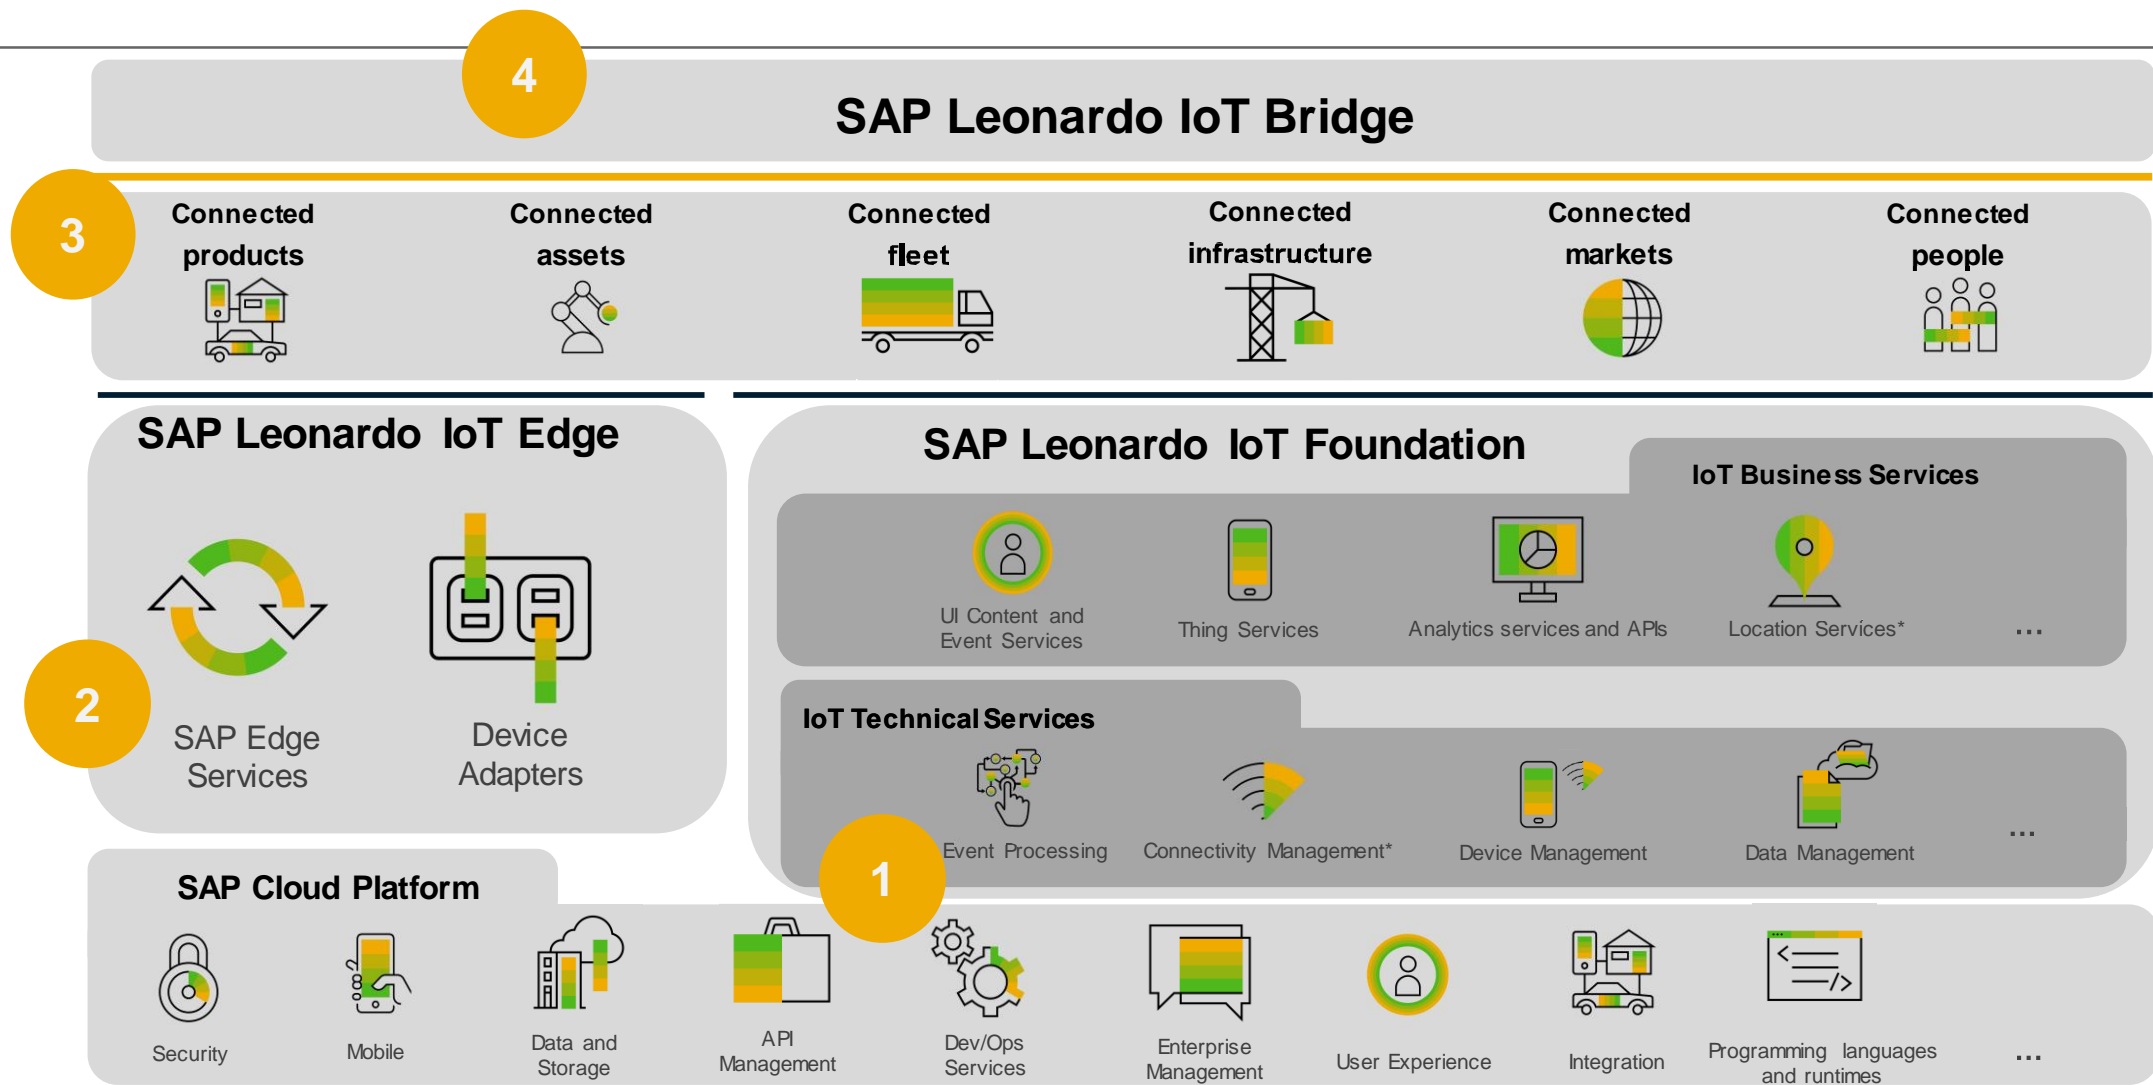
4

SAP Leonardo IoT Bridge

3

Connected products

Connected assets

Connected fleet

Connected infrastructure

Connected markets

Connected people

SAP Leonardo IoT Edge

2

SAP Edge Services

Device Adapters

SAP Leonardo IoT Foundation

IoT Business Services

UI Content and Event Services

Thing Services

Analytics services and APIs

Location Services*

...

IoT Technical Services

Event Processing

Connectivity Management*

Device Management

Data Management

...

1

SAP Cloud Platform

Security

Mobile

Data and Storage

API Management

Dev/Ops Services

Enterprise Management

User Experience

Integration

Programming languages and runtimes

...